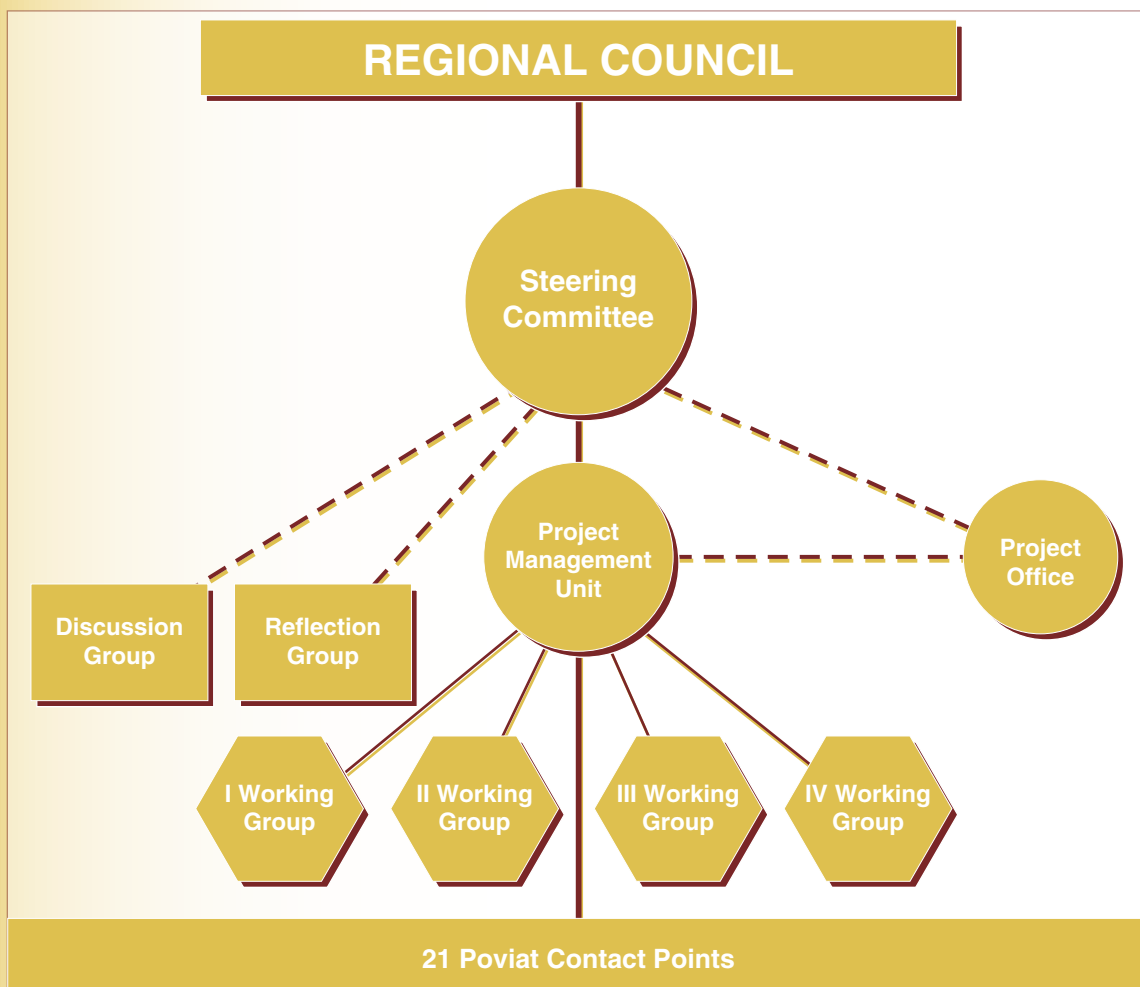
REGIONAL COUNCIL

Steering Committee

Project Management Unit

Project Office

Discussion Group

Reflection Group

I Working Group

II Working Group

III Working Group

IV Working Group

21 Poviat Contact Points